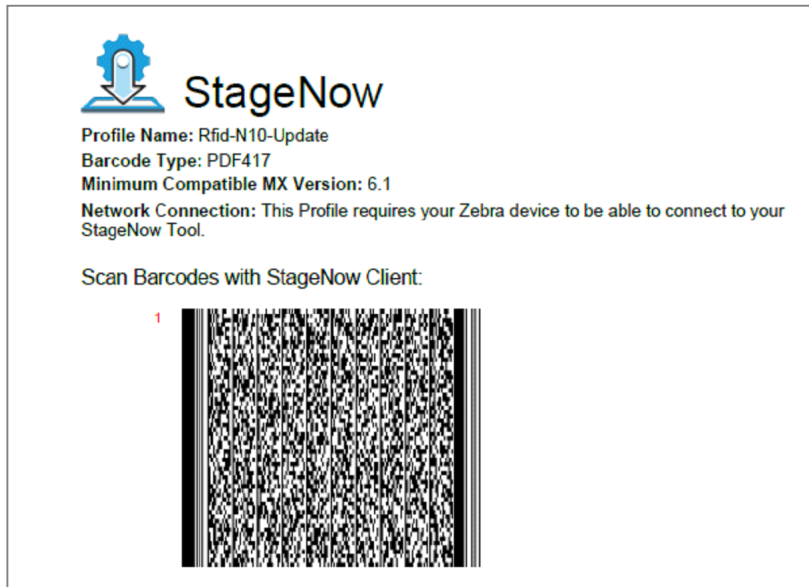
StageNow

**Profile Name:** Rfid-N10-Update
**Barcode Type:** PDF417
**Minimum Compatible MX Version:** 6.1
**Network Connection:** This Profile requires your Zebra device to be able to connect to your StageNow Tool.

Scan Barcodes with StageNow Client:

1